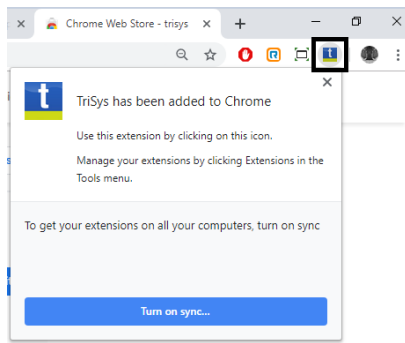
Chrome Web Store - trisys

t

TriSys has been added to Chrome

Use this extension by clicking on this icon.

Manage your extensions by clicking Extensions in the Tools menu.

To get your extensions on all your computers, turn on sync

Turn on sync...